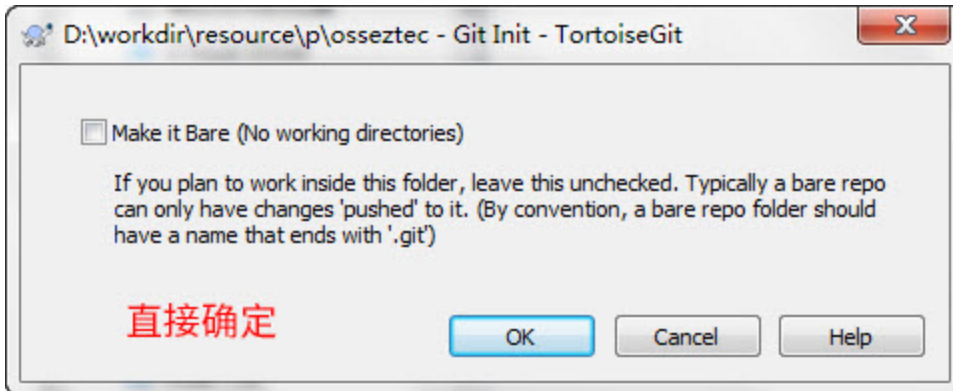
D:\workdir\resource\p\osseztec - Git Init - TortoiseGit

X

Make it Bare (No working directories)

If you plan to work inside this folder, leave this unchecked. Typically a bare repo can only have changes 'pushed' to it. (By convention, a bare repo folder should have a name that ends with '.git')

直接确定

OK

Cancel

Help